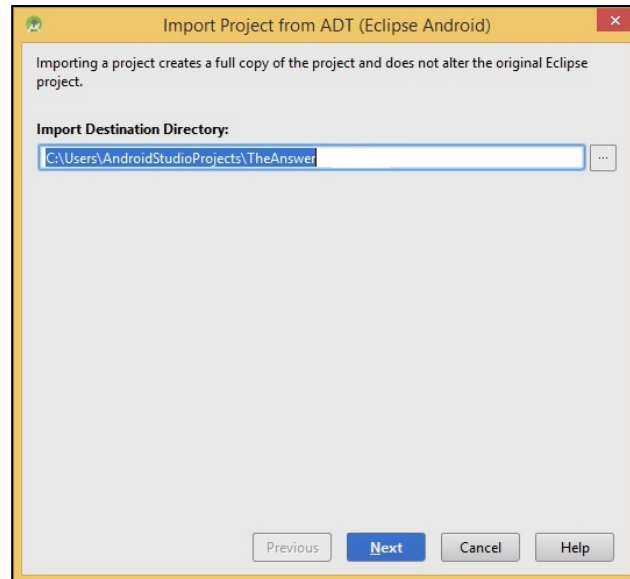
Import Project from ADT (Eclipse Android)

Importing a project creates a full copy of the project and does not alter the original Eclipse project.

Import Destination Directory:

C:\Users\AndroidStudioProjects\TheAnswer

...

Previous

Next

Cancel

Help